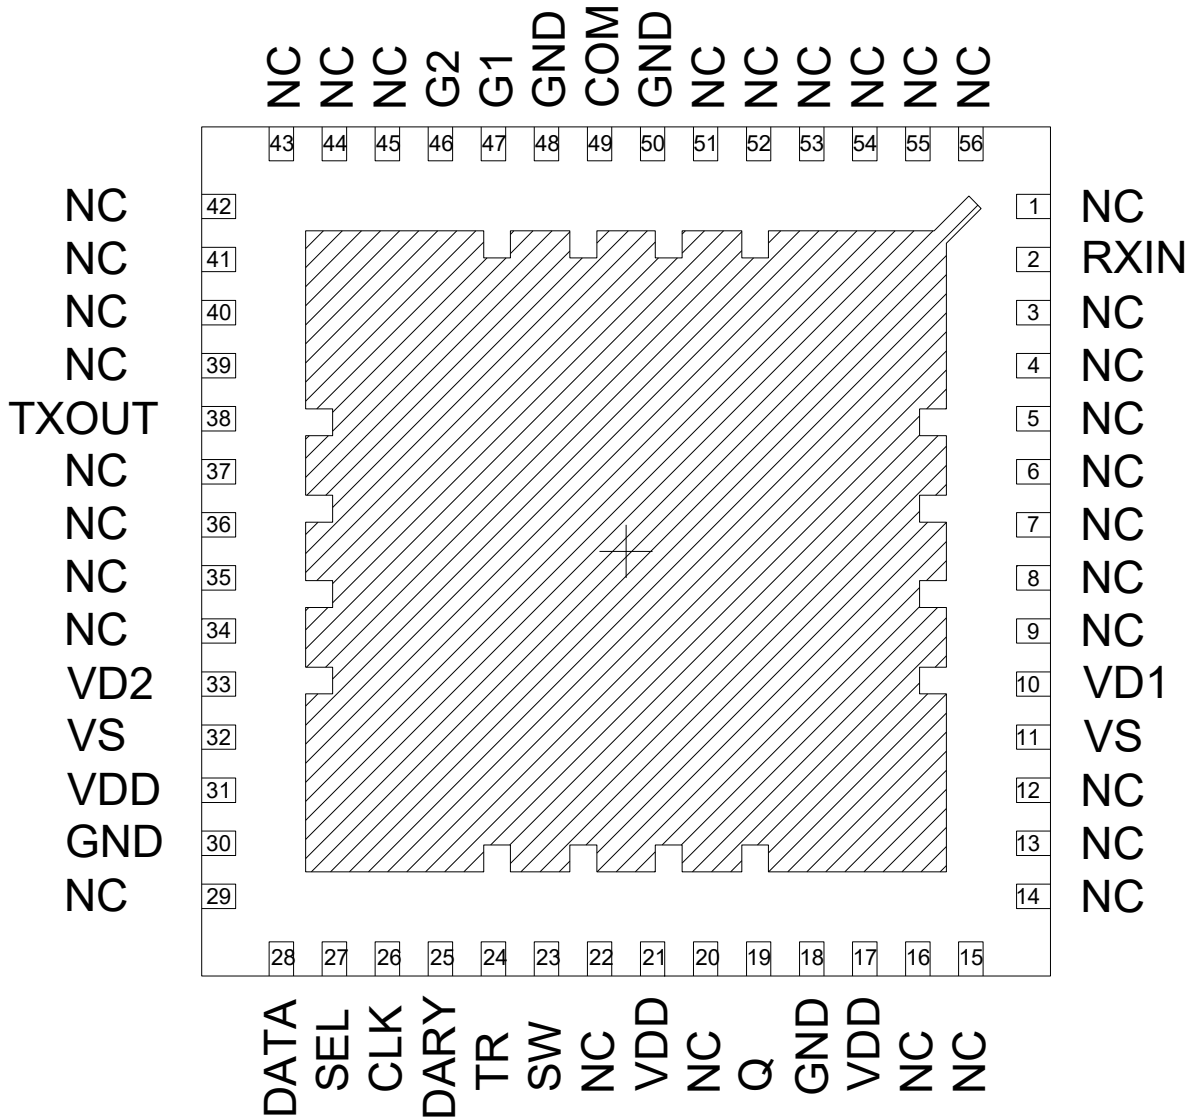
NC NC NC G2 G1 GND COM GND NC NC NC NC NC NC

43 44 45 46 47 48 49 50 51 52 53 54 55 56

| NC | 42 | 1 | NC |
|---|---|---|---|
| NC | 41 | 2 | RXIN |
| NC | 40 | 3 | NC |
| NC | 39 | 4 | NC |
| TXOUT | 38 | 5 | NC |
| NC | 37 | 6 | NC |
| NC | 36 | 7 | NC |
| NC | 35 | 8 | NC |
| NC | 34 | 9 | NC |
| VD2 | 33 | 10 | VD1 |
| VS | 32 | 11 | VS |
| VDD | 31 | 12 | NC |
| GND | 30 | 13 | NC |
| NC | 29 | 14 | NC |

28 27 26 25 24 23 22 21 20 19 18 17 16 15

DATA SEL CLK DARY TR SW NC VDD NC Q GND VDD NC NC